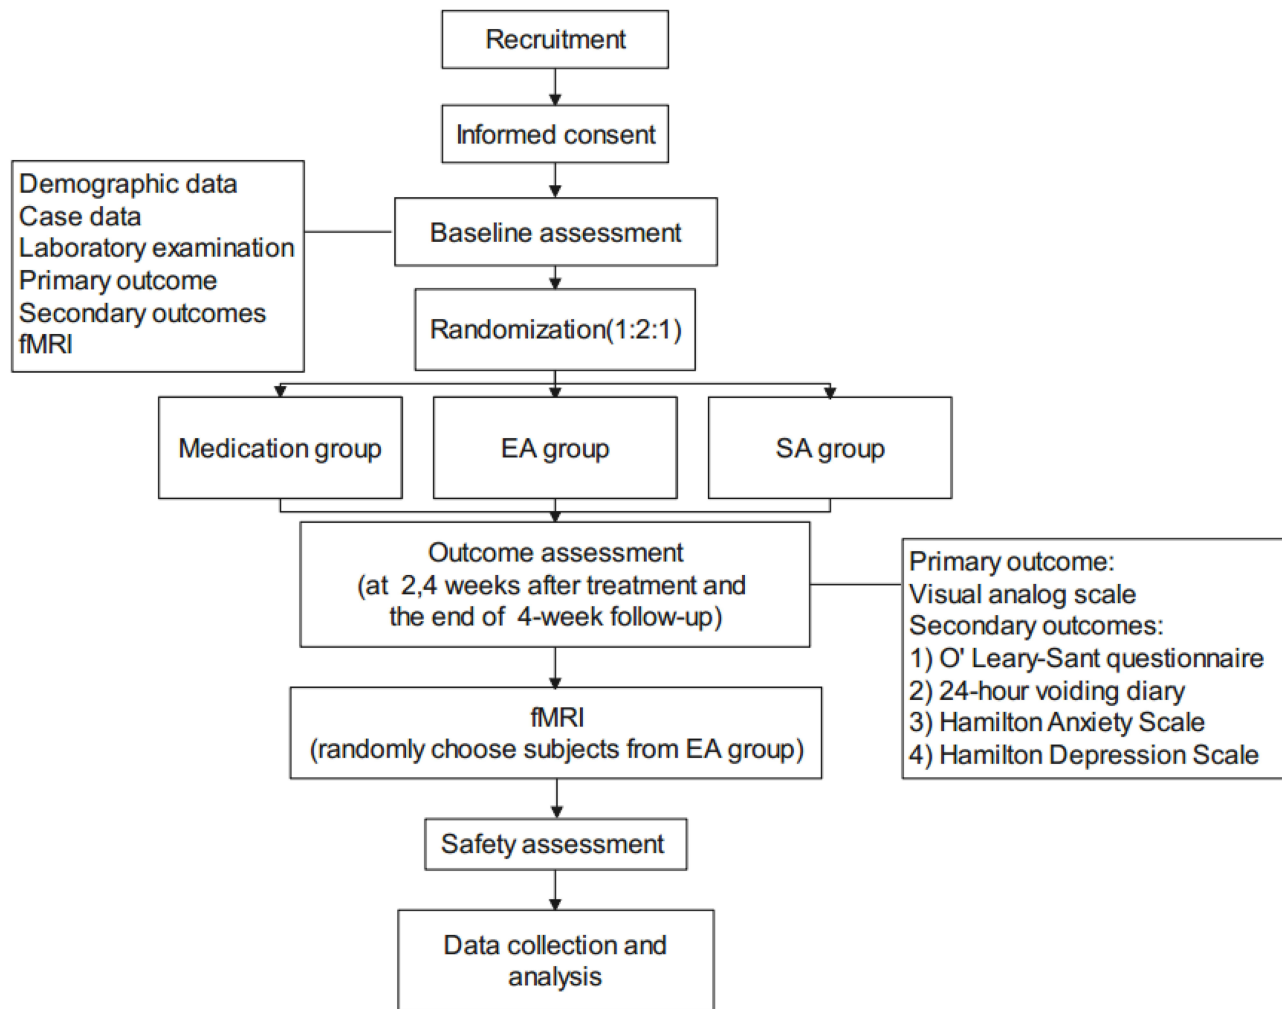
Recruitment

Informed consent

Demographic data
Case data
Laboratory examination
Primary outcome
Secondary outcomes
fMRI

Baseline assessment

Randomization(1:2:1)

Medication group

EA group

SA group

Outcome assessment
(at 2,4 weeks after treatment and the end of 4-week follow-up)

Primary outcome:
Visual analog scale
Secondary outcomes:
1) O' Leary-Sant questionnaire
2) 24-hour voiding diary
3) Hamilton Anxiety Scale
4) Hamilton Depression Scale

fMRI
(randomly choose subjects from EA group)

Safety assessment

Data collection and analysis